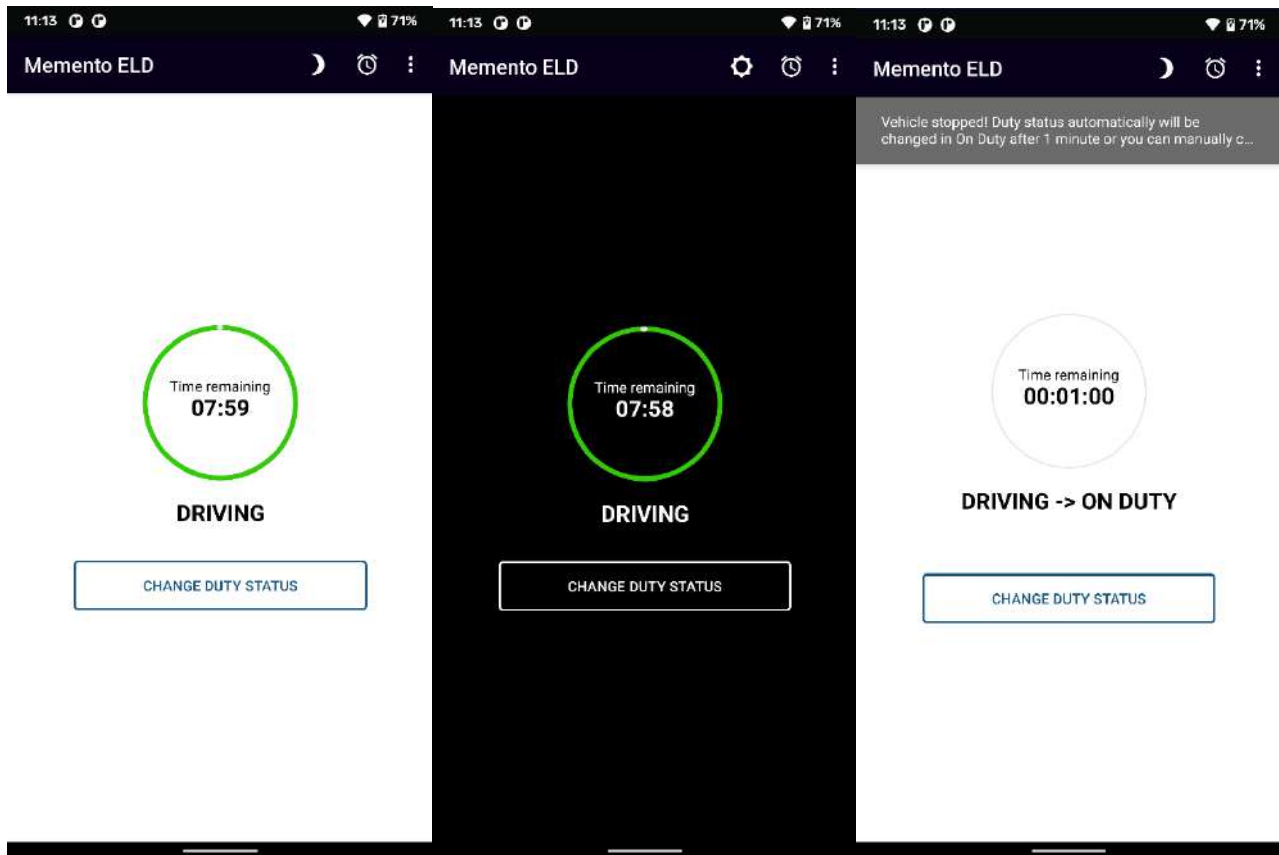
11:13

71%

Memento ELD

Time remaining
07:59

DRIVING

CHANGE DUTY STATUS

11:13

71%

Memento ELD

Time remaining
07:58

DRIVING

CHANGE DUTY STATUS

11:13

71%

Memento ELD

Vehicle stopped! Duty status automatically will be changed in On Duty after 1 minute or you can manually c...

Time remaining
00:01:00

DRIVING -> ON DUTY

CHANGE DUTY STATUS